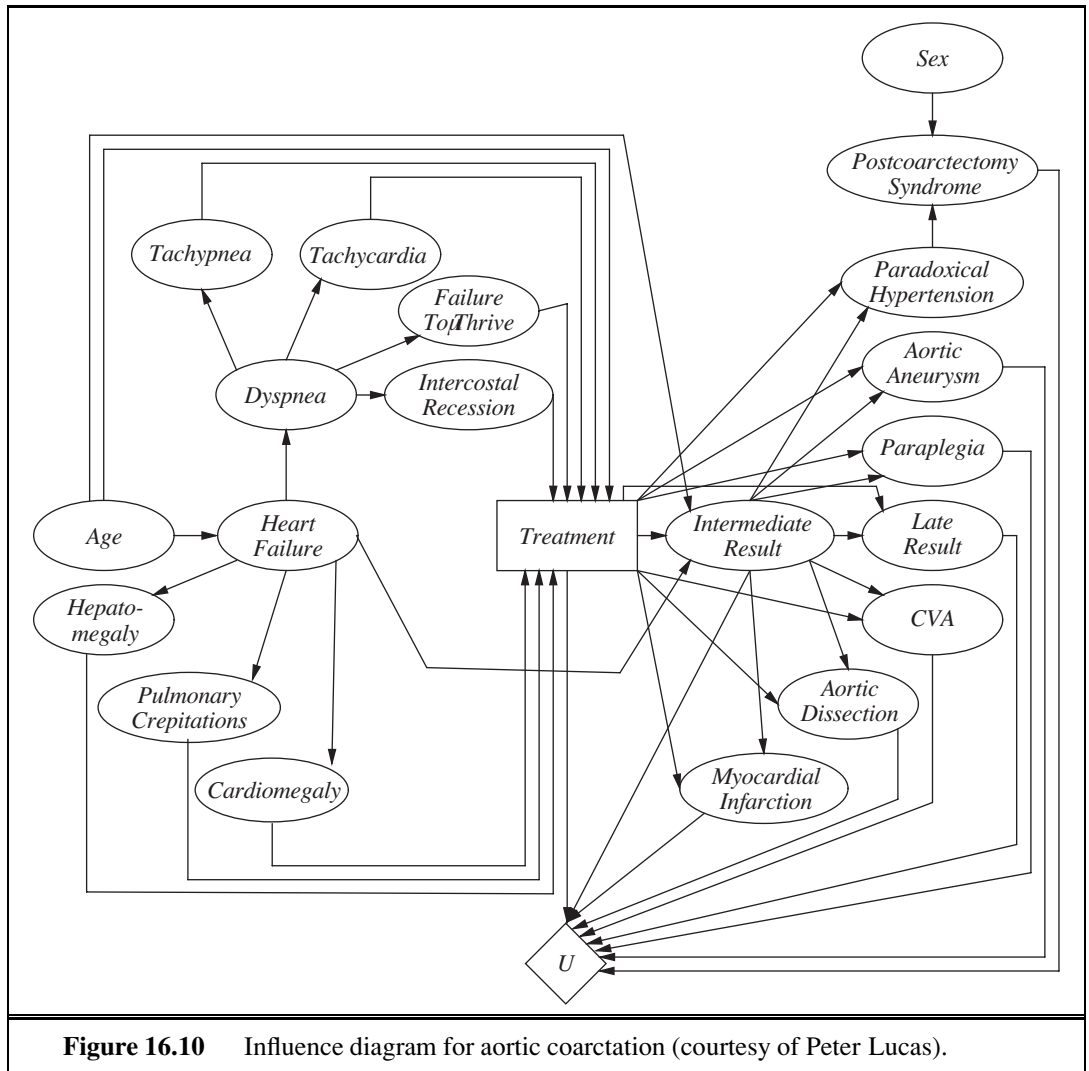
Sex

Postcoarctectomy Syndrome

Tachypnea

Tachycardia

Failure To Thrive

Paradoxical Hypertension

Aortic Aneurysm

Dyspnea

Intercostal Recession

Paraplegia

Age

Heart Failure

Treatment

Intermediate Result

Late Result

Hepato-megaly

CVA

Pulmonary Crepitations

Aortic Dissection

Cardiomegaly

Myocardial Infarction

U

**Figure 16.10** Influence diagram for aortic coarctation (courtesy of Peter Lucas).